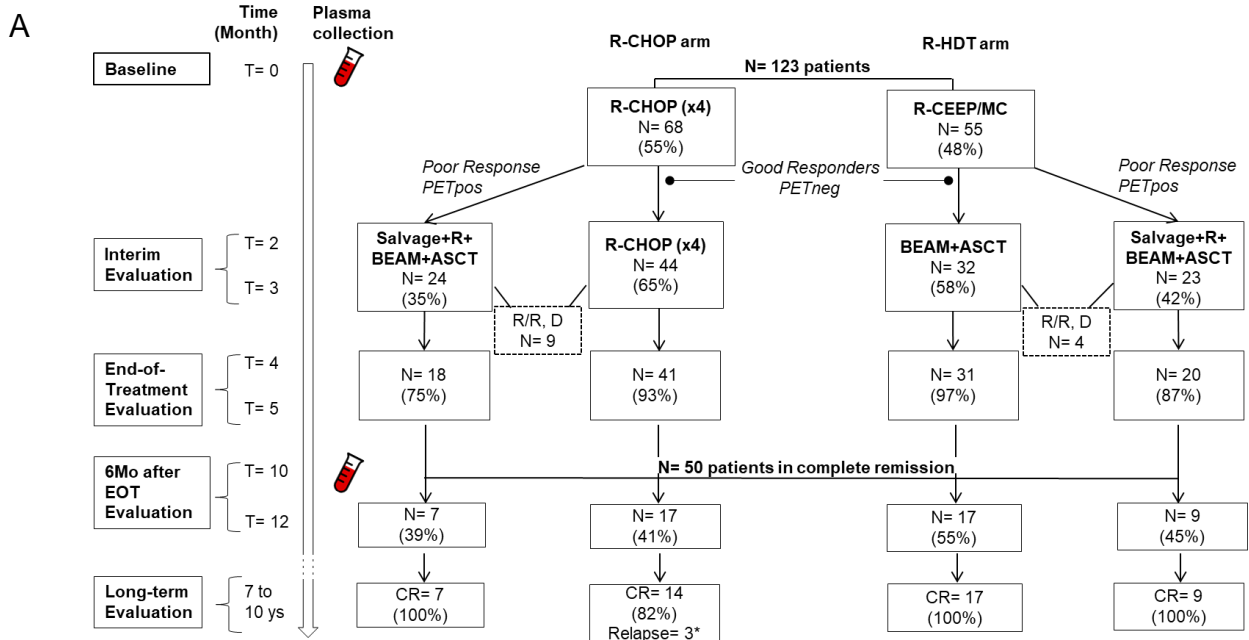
A

Time (Month)

Plasma collection

R-CHOP arm

R-HDT arm

Baseline

T= 0

N= 123 patients

R-CHOP (x4)
N= 68
(55%)

R-CEEP/MC
N= 55
(48%)

Poor Response
PETpos

Good Responders
PETneg

Poor Response
PETpos

Interim Evaluation

T= 2

T= 3

Salvage+R+ BEAM+ASCT
N= 24
(35%)

R-CHOP (x4)
N= 44
(65%)

BEAM+ASCT
N= 32
(58%)

Salvage+R+ BEAM+ASCT
N= 23
(42%)

R/R, D
N= 9

R/R, D
N= 4

End-of-Treatment Evaluation

T= 4

T= 5

N= 18
(75%)

N= 41
(93%)

N= 31
(97%)

N= 20
(87%)

6Mo after EOT Evaluation

T= 10

T= 12

N= 50 patients in complete remission

N= 7
(39%)

N= 17
(41%)

N= 17
(55%)

N= 9
(45%)

Long-term Evaluation

7 to 10 ys

CR= 7
(100%)

CR= 14
(82%)
Relapse= 3*

CR= 17
(100%)

CR= 9
(100%)